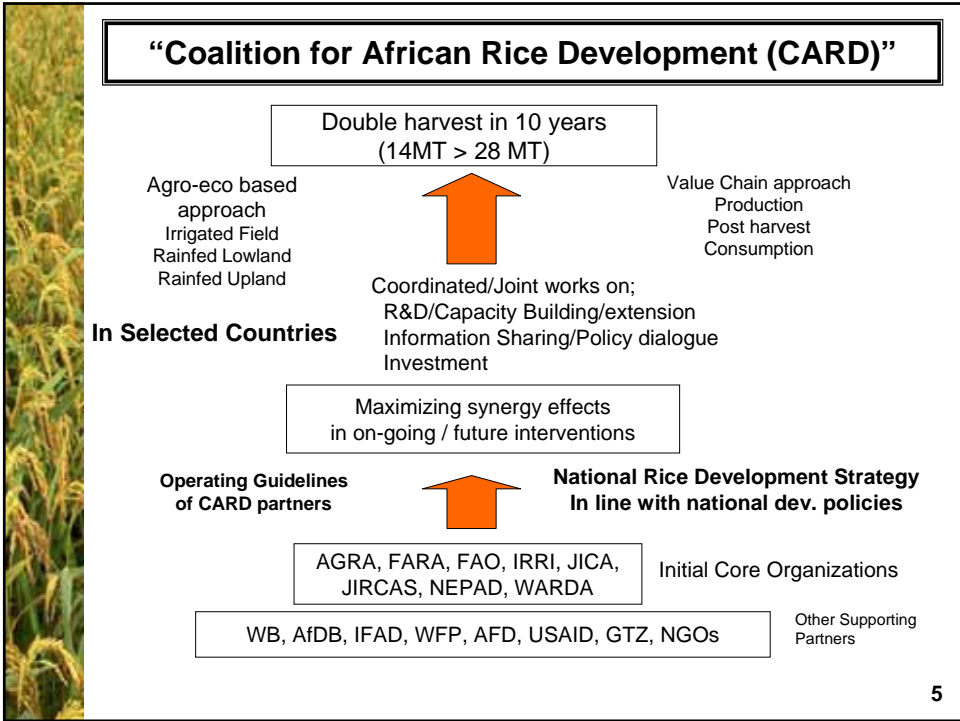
"Coalition for African Rice Development (CARD)"

Double harvest in 10 years
(14MT > 28 MT)

Agro-eco based approach
Irrigated Field
Rainfed Lowland
Rainfed Upland

Value Chain approach
Production
Post harvest
Consumption

Coordinated/Joint works on;
R&D/Capacity Building/extension
Information Sharing/Policy dialogue
Investment

In Selected Countries

Maximizing synergy effects
in on-going / future interventions

Operating Guidelines of CARD partners

National Rice Development Strategy
In line with national dev. policies

AGRA, FARA, FAO, IRRI, JICA, JIRCAS, NEPAD, WARDA

Initial Core Organizations

WB, AfDB, IFAD, WFP, AFD, USAID, GTZ, NGOs

Other Supporting Partners

5